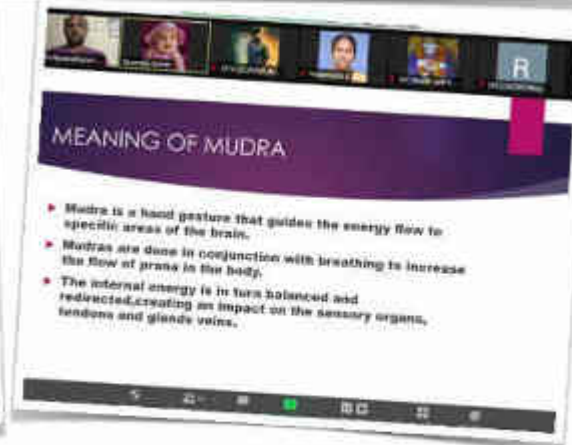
R

MEANING OF MUDRA

Mudra is a hand gesture that guides the energy flow to specific areas of the brain.

Mudras are done in conjunction with breathing to increase the flow of prana in the body.

The internal energy is in turn balanced and redirected,creating an impact on the sensory organs, tendons and glands veins.